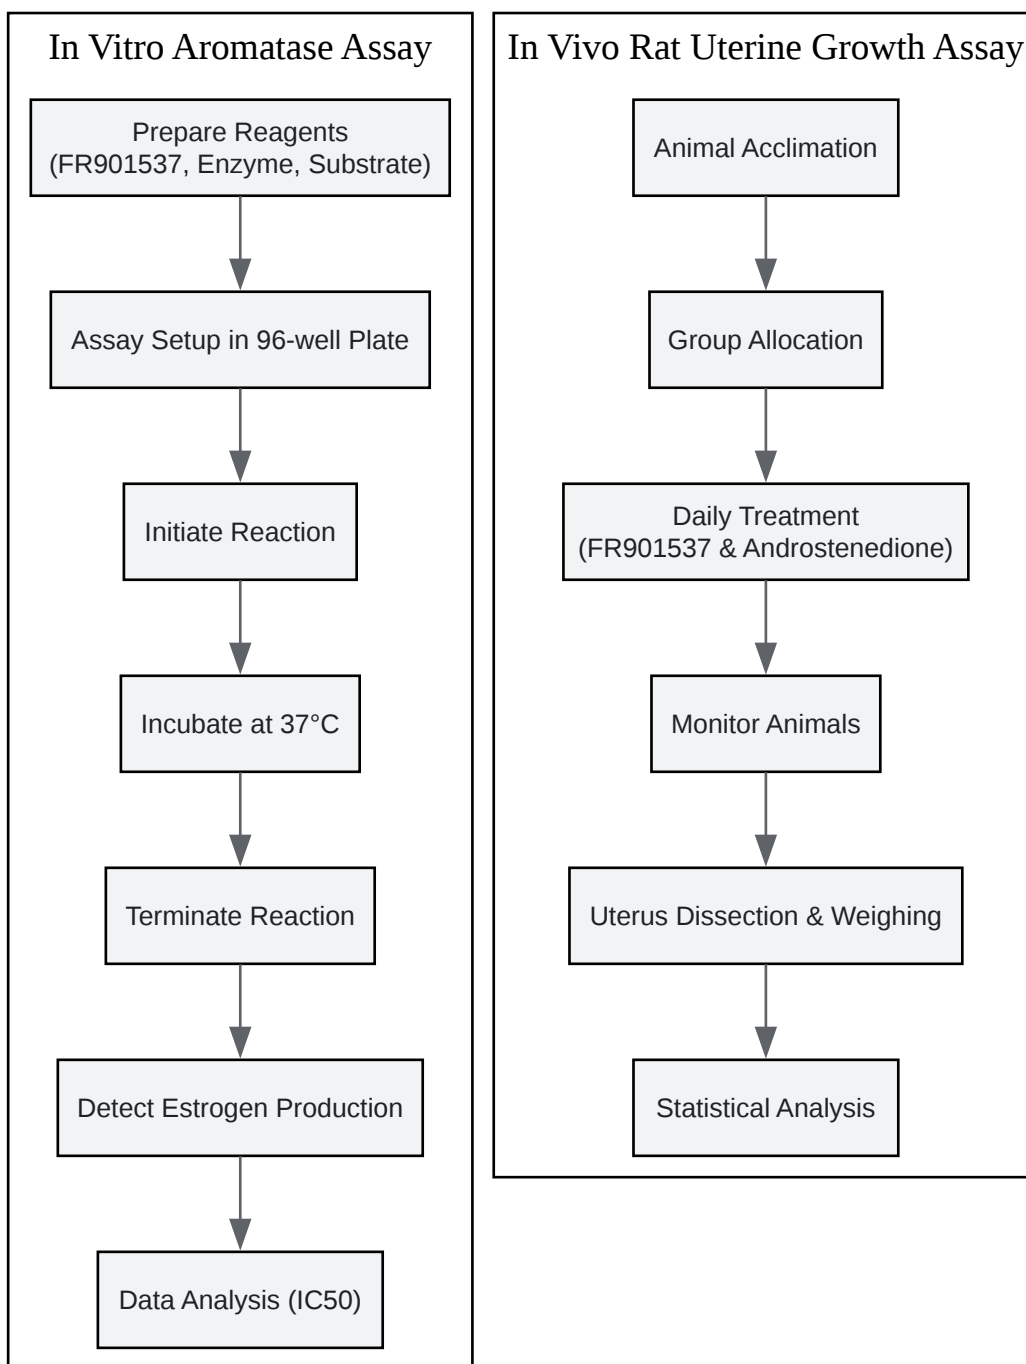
In Vitro Aromatase Assay

Prepare Reagents (FR901537, Enzyme, Substrate)

Assay Setup in 96-well Plate

Initiate Reaction

Incubate at 37°C

Terminate Reaction

Detect Estrogen Production

Data Analysis (IC50)

In Vivo Rat Uterine Growth Assay

Animal Acclimation

Group Allocation

Daily Treatment (FR901537 & Androstenedione)

Monitor Animals

Uterus Dissection & Weighing

Statistical Analysis